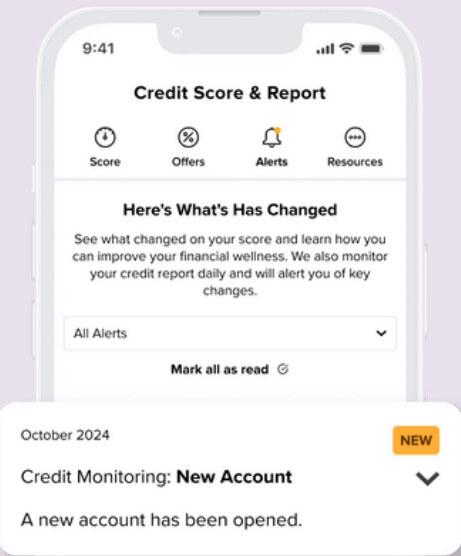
9:41

Credit Score & Report

Score Offers Alerts Resources

Here's What's Has Changed

See what changed on your score and learn how you can improve your financial wellness. We also monitor your credit report daily and will alert you of key changes.

All Alerts

Mark all as read

October 2024

NEW

Credit Monitoring: **New Account**

A new account has been opened.